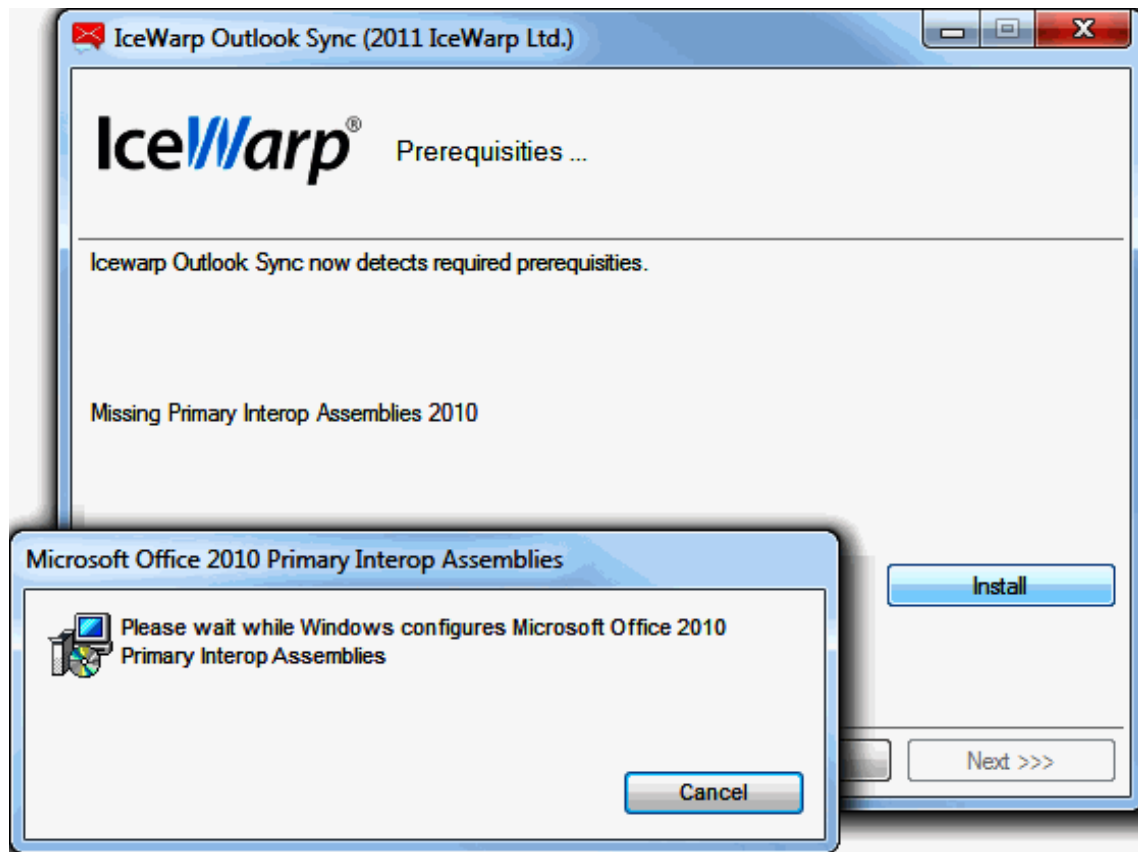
IceWarp Outlook Sync (2011 IceWarp Ltd.)

IceWarp®

Prerequisities ...

Icewarp Outlook Sync now detects required prerequisities.

Missing Primary Interop Assemblies 2010

Install

Next >>>

Microsoft Office 2010 Primary Interop Assemblies

Please wait while Windows configures Microsoft Office 2010 Primary Interop Assemblies

Cancel